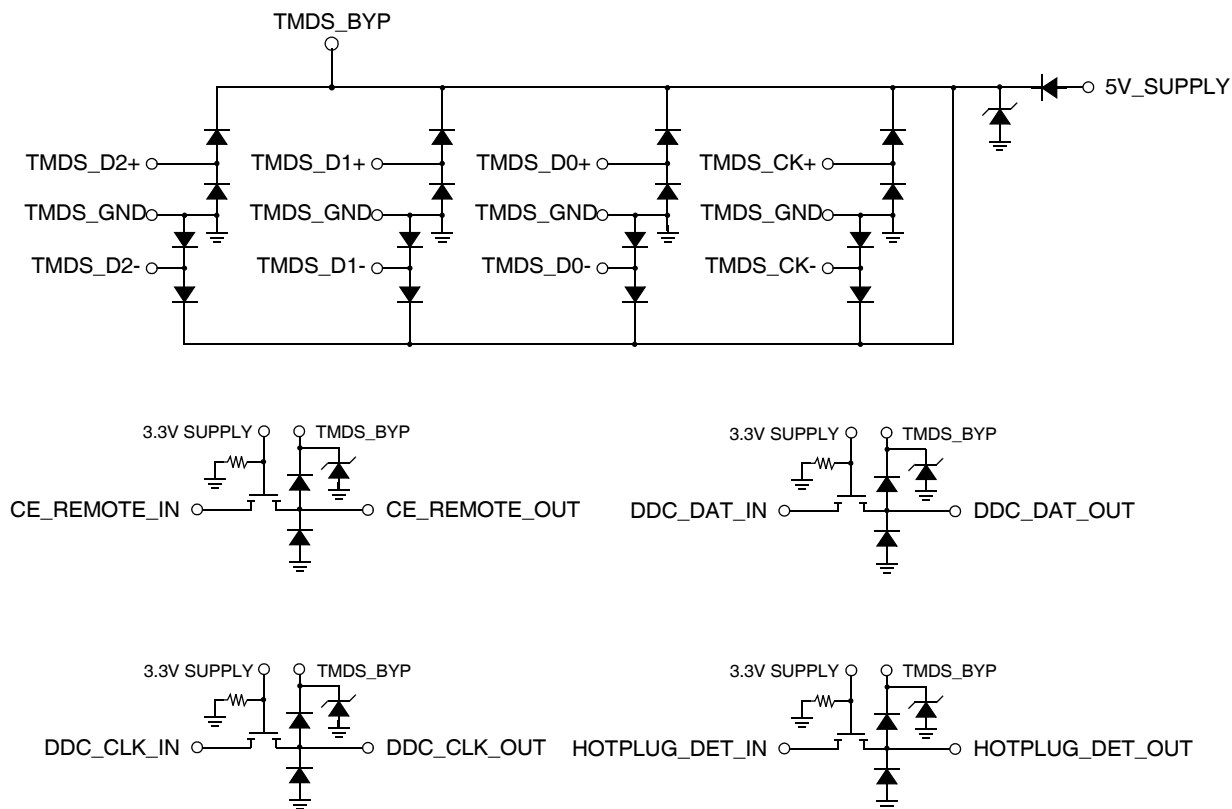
TMDS_BYP

5V_SUPPLY

TMDS_D2+
TMDS_GND
TMDS_D2-

TMDS_D1+
TMDS_GND
TMDS_D1-

TMDS_D0+
TMDS_GND
TMDS_D0-

TMDS_CK+
TMDS_GND
TMDS_CK-

3.3V SUPPLY
TMDS_BYP
CE_REMOTE_IN
CE_REMOTE_OUT

3.3V SUPPLY
TMDS_BYP
DDC_DAT_IN
DDC_DAT_OUT

3.3V SUPPLY
TMDS_BYP
DDC_CLK_IN
DDC_CLK_OUT

3.3V SUPPLY
TMDS_BYP
HOTPLUG_DET_IN
HOTPLUG_DET_OUT